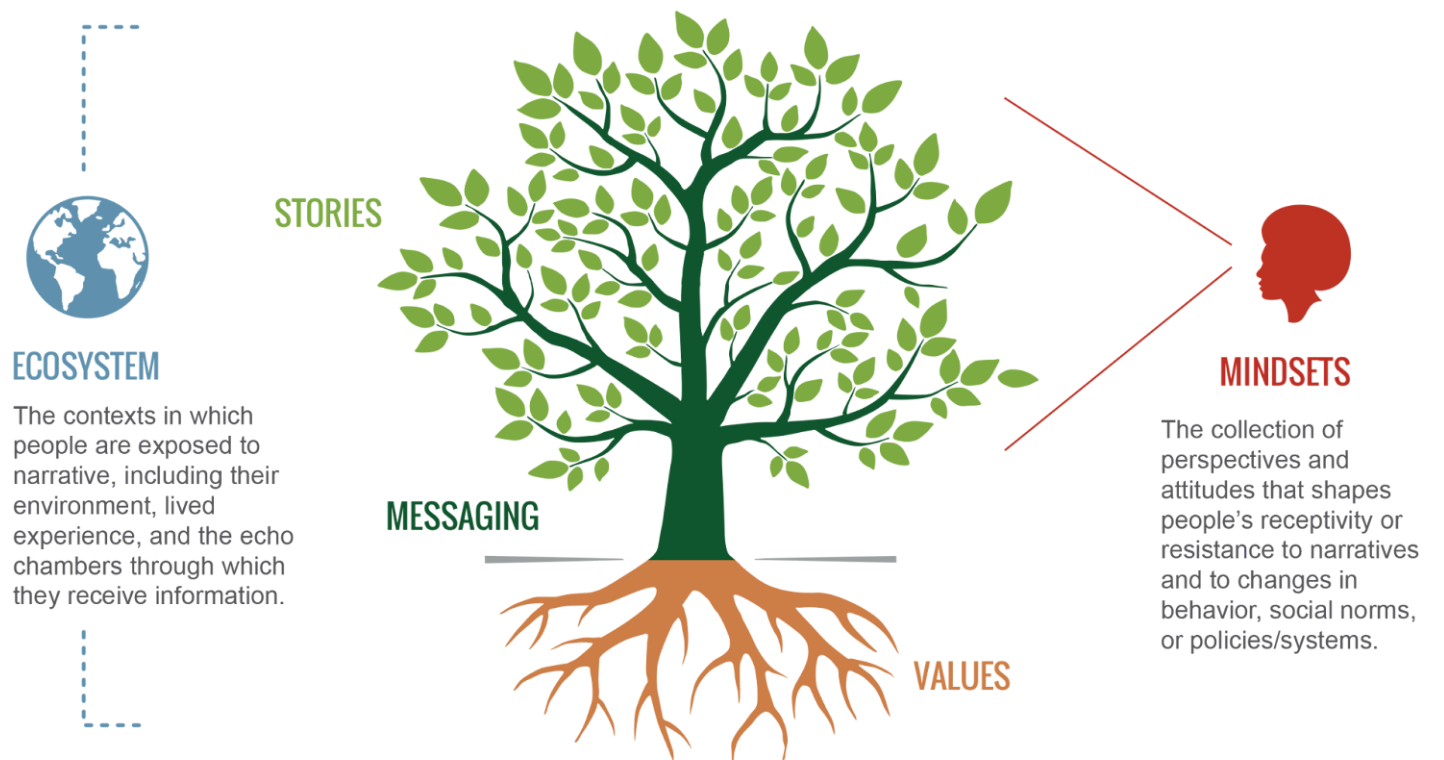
ECOSYSTEM

The contexts in which people are exposed to narrative, including their environment, lived experience, and the echo chambers through which they receive information.

STORIES

MESSAGING

VALUES

MINDSETS

The collection of perspectives and attitudes that shapes people's receptivity or resistance to narratives and to changes in behavior, social norms, or policies/systems.